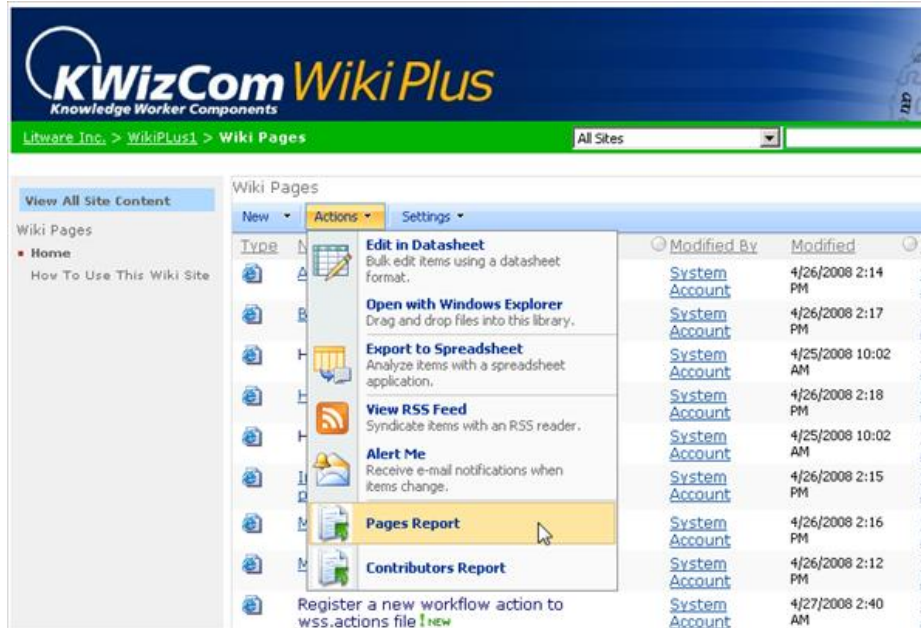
KWizCom Wiki Plus
Knowledge Worker Components

Litware Inc. > WikiPLus1 > Wiki Pages

All Sites

View All Site Content

Wiki Pages

• Home

How To Use This Wiki Site

Wiki Pages

New • Actions • Settings •

Type N

Edit in Datasheet
Bulk edit items using a datasheet format.

Open with Windows Explorer
Drag and drop files into this library.

Export to Spreadsheet
Analyze items with a spreadsheet application.

View RSS Feed
Syndicate items with an RSS reader.

Alert Me
Receive e-mail notifications when items change.

Pages Report

Contributors Report

Register a new workflow action to wss.actions file ! NEW

| Modified By | Modified |
|---|---|
| System Account | 4/26/2008 2:14 PM |
| System Account | 4/26/2008 2:17 PM |
| System Account | 4/25/2008 10:02 AM |
| System Account | 4/26/2008 2:18 PM |
| System Account | 4/25/2008 10:02 AM |
| System Account | 4/26/2008 2:15 PM |
| System Account | 4/26/2008 2:16 PM |
| System Account | 4/26/2008 2:12 PM |
| System Account | 4/27/2008 2:40 AM |